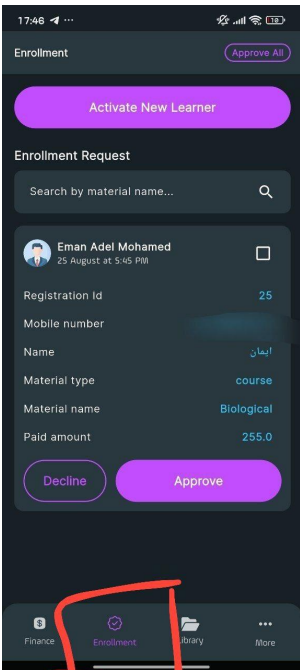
17:46

Enrollment
Approve All

Activate New Learner

Enrollment Request

Search by material name...

Eman Adel Mohamed
25 August at 5:45 PM

Registration Id 25
Mobile number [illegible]
Name ايمان
Material type course
Material name Biological
Paid amount 255.0

Decline
Approve

Finance
Enrollment
Library
More